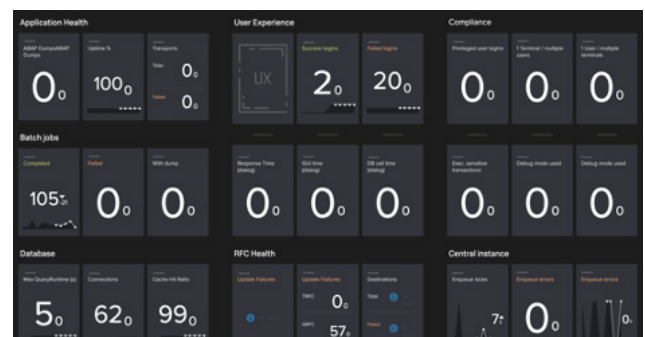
Application Health

ABAP Dumps/ABAP Dumps

0₀

Uptime %

100₀

Transports

Total 0₀

Failed 0₀

User Experience

UX

Success logins

2₀

Failed logins

20₀

Compliance

Privileged user logins

0₀

1 Terminal / multiple users

0₀

1 User / multiple terminals

0₀

Batch jobs

Completed

105

Failed

0₀

With dump

0₀

Response Time (dialog)

0₀

GUI time (dialog)

0₀

DB call time (dialog)

0₀

Exec. sensitive transactions

0₀

Debug mode used

0₀

Debug mode used

0₀

Database

Max QueryRuntime (s)

5₀

Connections

62₀

Cache Hit Ratio

99₀

RFC Health

Update Failures

Update Failures

TRFC 0₀

QRFC 57₀

Destinations

Total

Failed

Central instance

Enqueue locks

7

Enqueue errors

0₀

Enqueue errors

0